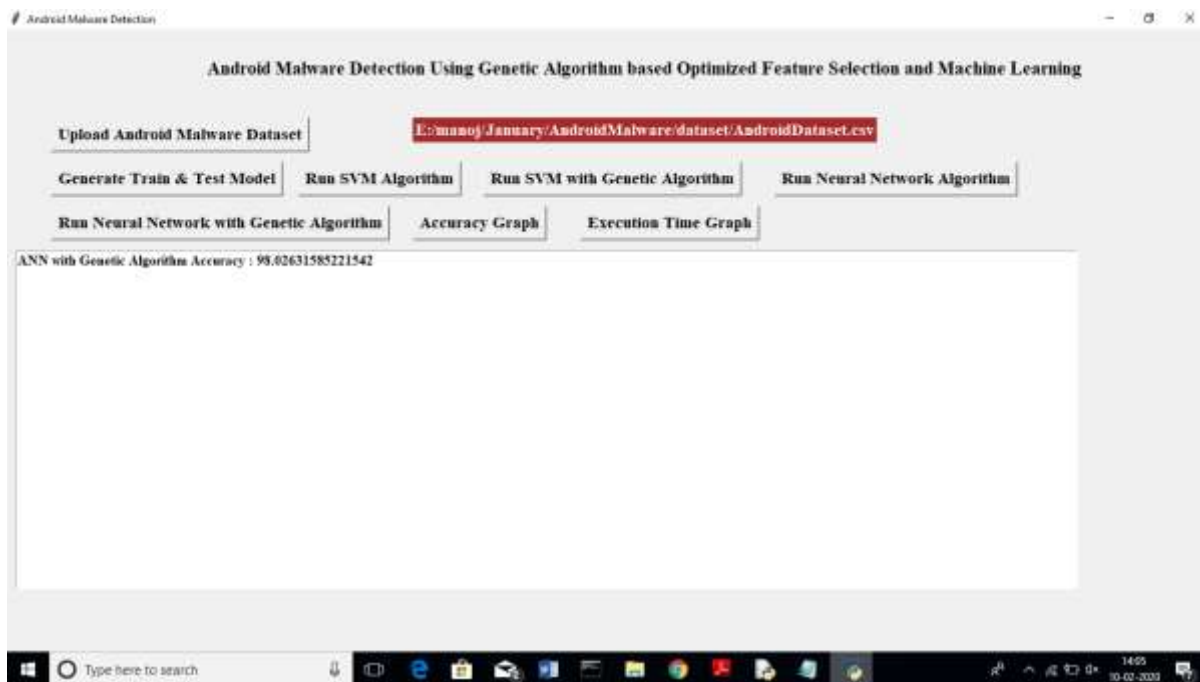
Android Malware Detection

Android Malware Detection Using Genetic Algorithm based Optimized Feature Selection and Machine Learning

Upload Android Malware Dataset

E:/manoj/January/AndroidMalware/dataset/AndroidDataset.csv

Generate Train & Test Model

Run SVM Algorithm

Run SVM with Genetic Algorithm

Run Neural Network Algorithm

Run Neural Network with Genetic Algorithm

Accuracy Graph

Execution Time Graph

ANN with Genetic Algorithm Accuracy : 98.02631585221542

Type here to search

14:05
10-02-2020